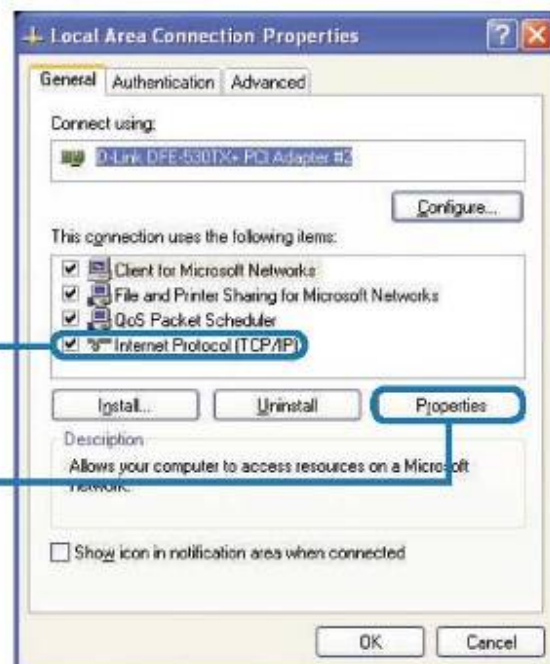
Local Area Connection Properties

General | Authentication | Advanced

Connect using:

D-Link DFE-530TX+ PCI Adapter #2

Configure...

This connection uses the following items:

Client for Microsoft Networks
File and Printer Sharing for Microsoft Networks
QoS Packet Scheduler
Internet Protocol (TCP/IP)

Install... | Uninstall | Properties

Description

Allows your computer to access resources on a Microsoft network.

Show icon in notification area when connected

OK | Cancel